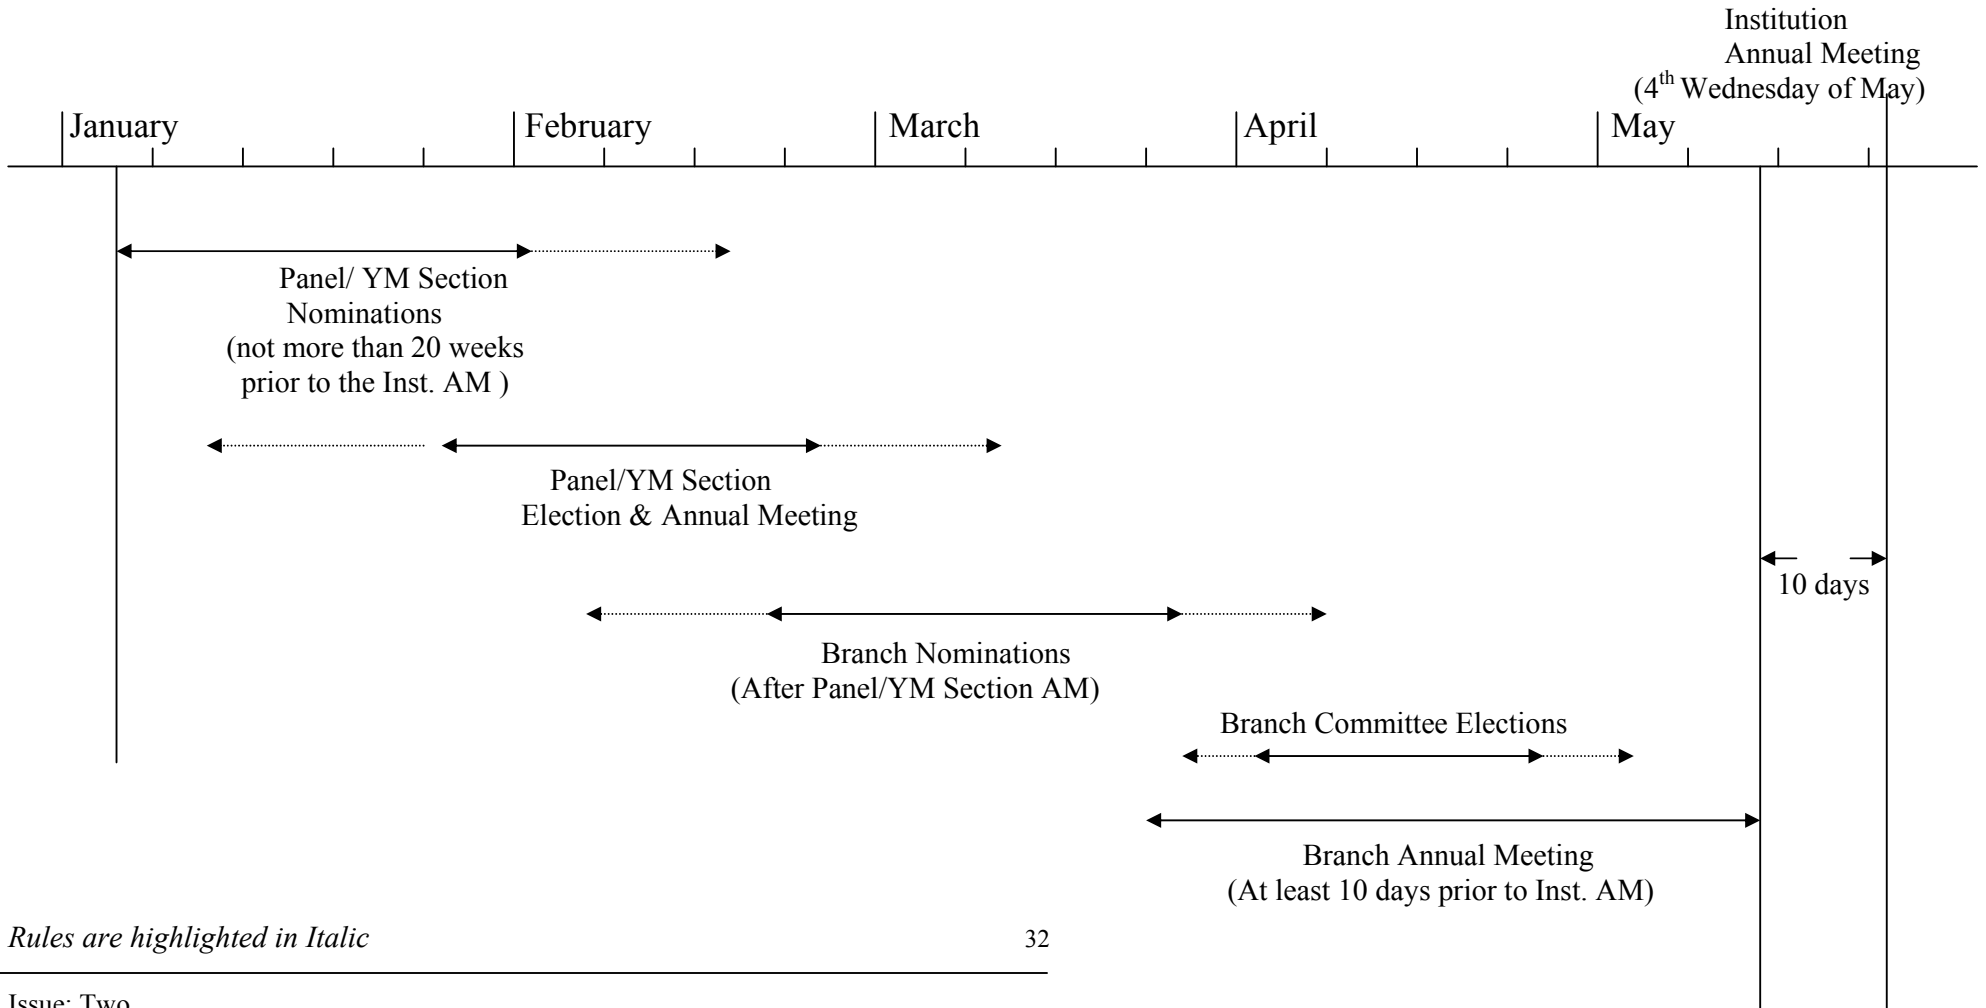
Institution
Annual Meeting
($4^{th}$ Wednesday of May)

January

February

March

April

May

Panel/ YM Section
Nominations
(not more than 20 weeks
prior to the Inst. AM )

Panel/YM Section
Election & Annual Meeting

10 days

Branch Nominations
(After Panel/YM Section AM)

Branch Committee Elections

Branch Annual Meeting
(At least 10 days prior to Inst. AM)

*Rules are highlighted in Italic*

32

Issue: Two